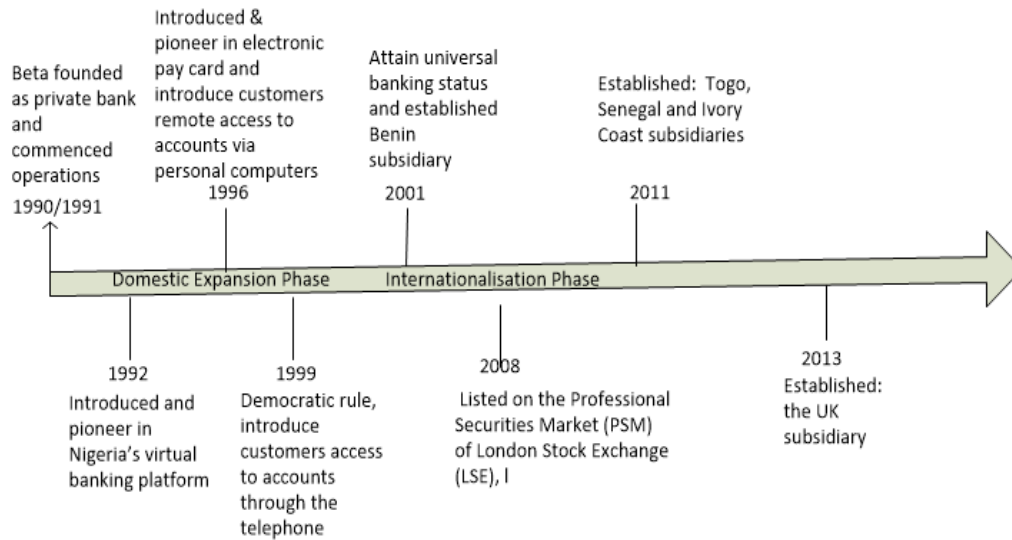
Beta founded as private bank and commenced operations
1990/1991

Introduced & pioneer in electronic pay card and introduce customers remote access to accounts via personal computers
1996

Attain universal banking status and established Benin subsidiary
2001

Established: Togo, Senegal and Ivory Coast subsidiaries
2011

Domestic Expansion Phase
Internationalisation Phase

1992
Introduced and pioneer in Nigeria's virtual banking platform

1999
Democratic rule, introduce customers access to accounts through the telephone

2008
Listed on the Professional Securities Market (PSM) of London Stock Exchange (LSE), l

2013
Established: the UK subsidiary